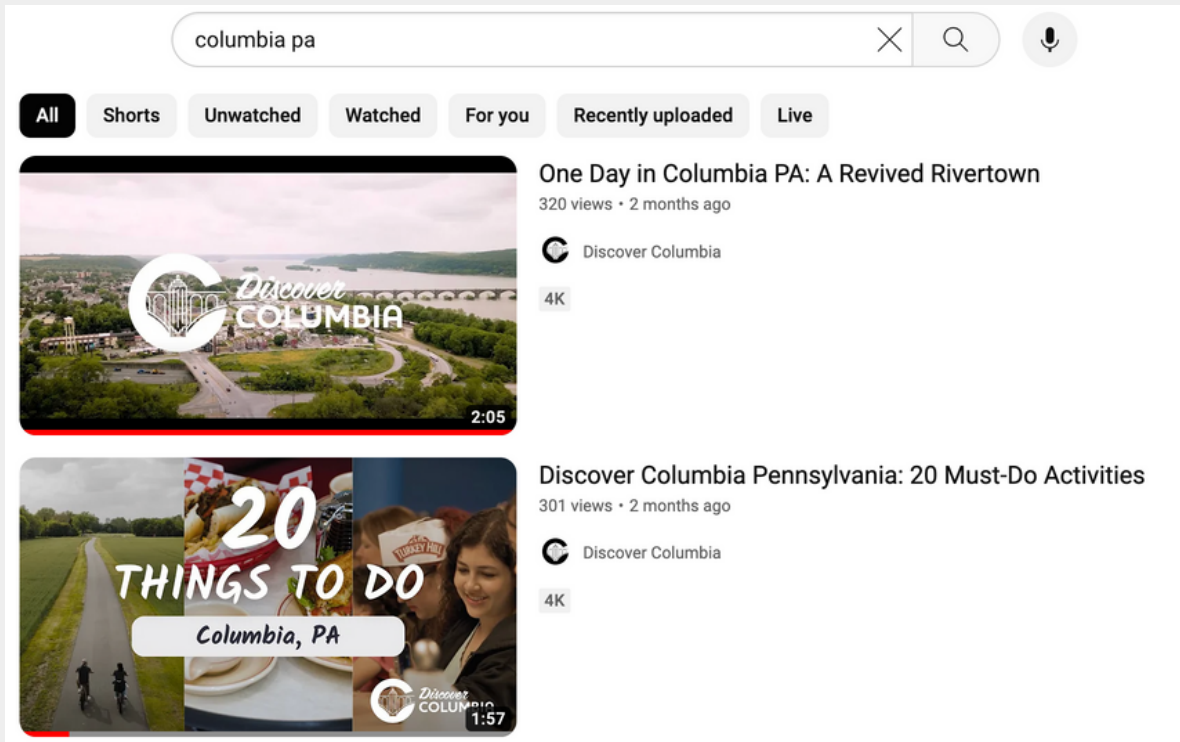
columbia pa

All Shorts Unwatched Watched For you Recently uploaded Live

Discover COLUMBIA

2:05

One Day in Columbia PA: A Revived Rivertown

320 views • 2 months ago

Discover Columbia

4K

20 THINGS TO DO

Columbia, PA

TURKEY HILL

Discover COLUMBIA

1:57

Discover Columbia Pennsylvania: 20 Must-Do Activities

301 views • 2 months ago

Discover Columbia

4K